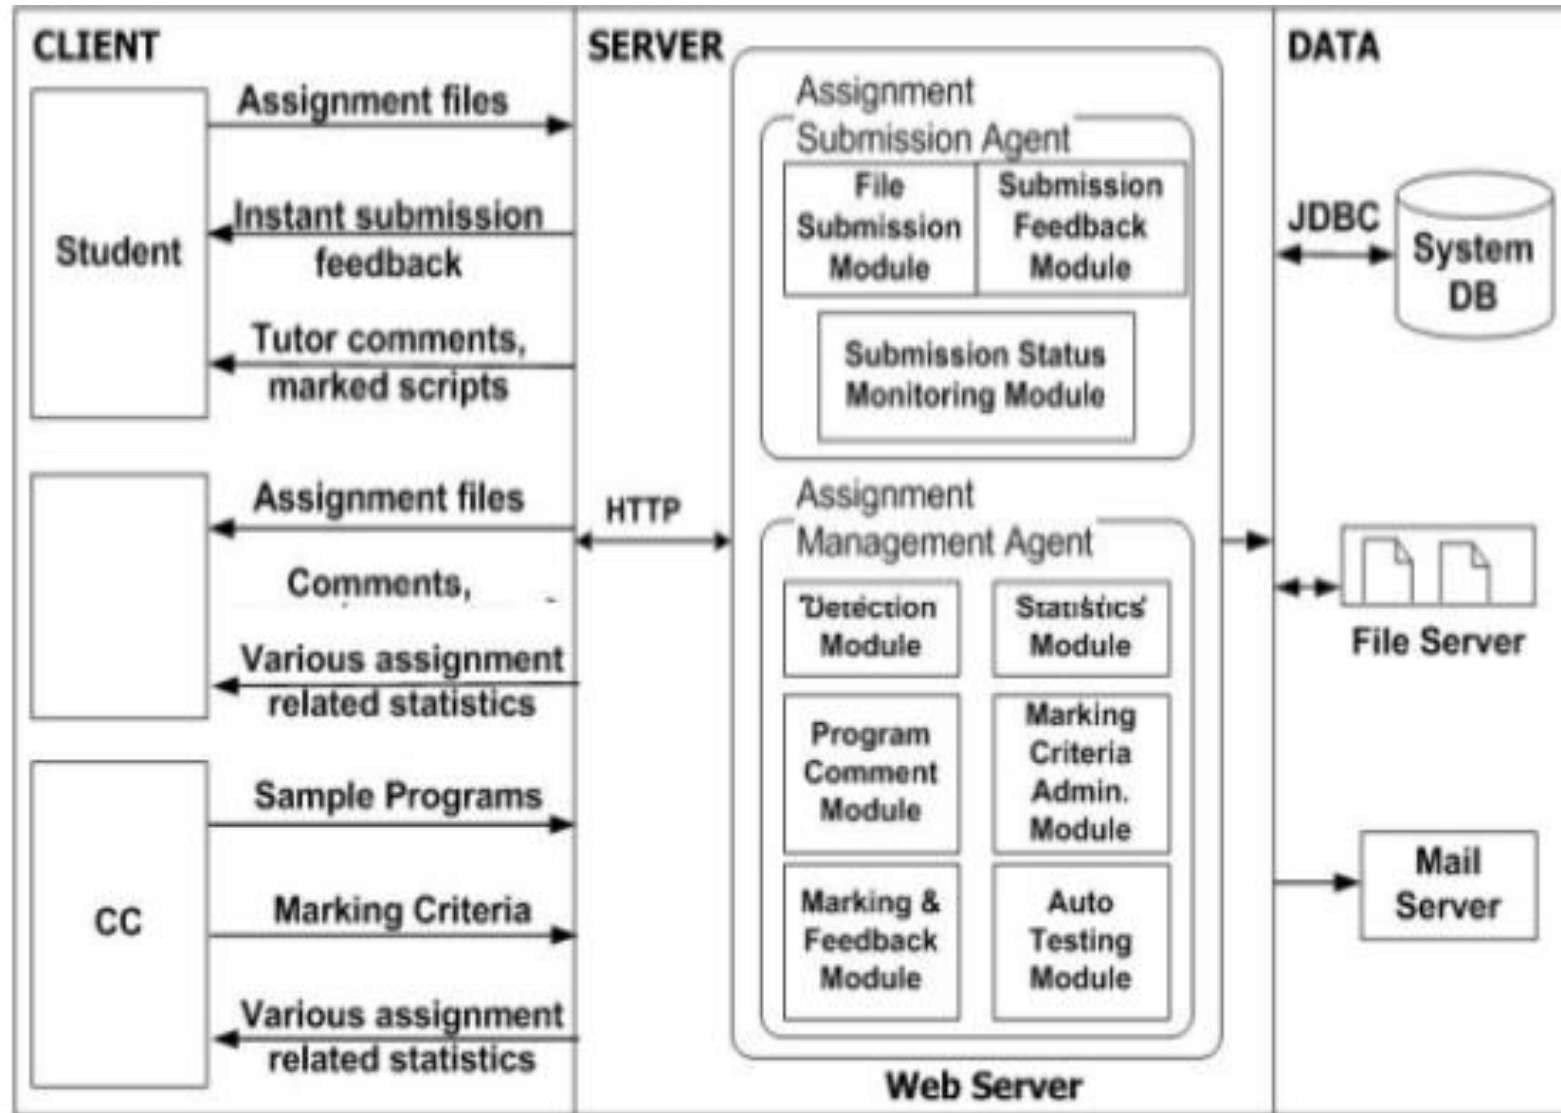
CLIENT

Student

Assignment files

Instant submission feedback

Tutor comments, marked scripts

Assignment files

Comments,

Various assignment related statistics

CC

Sample Programs

Marking Criteria

Various assignment related statistics

SERVER

HTTP

Assignment Submission Agent

File Submission Module

Submission Feedback Module

Submission Status Monitoring Module

Assignment Management Agent

Detection Module

Statistics Module

Program Comment Module

Marking Criteria Admin. Module

Marking & Feedback Module

Auto Testing Module

Web Server

DATA

JDBC

System DB

File Server

Mail Server